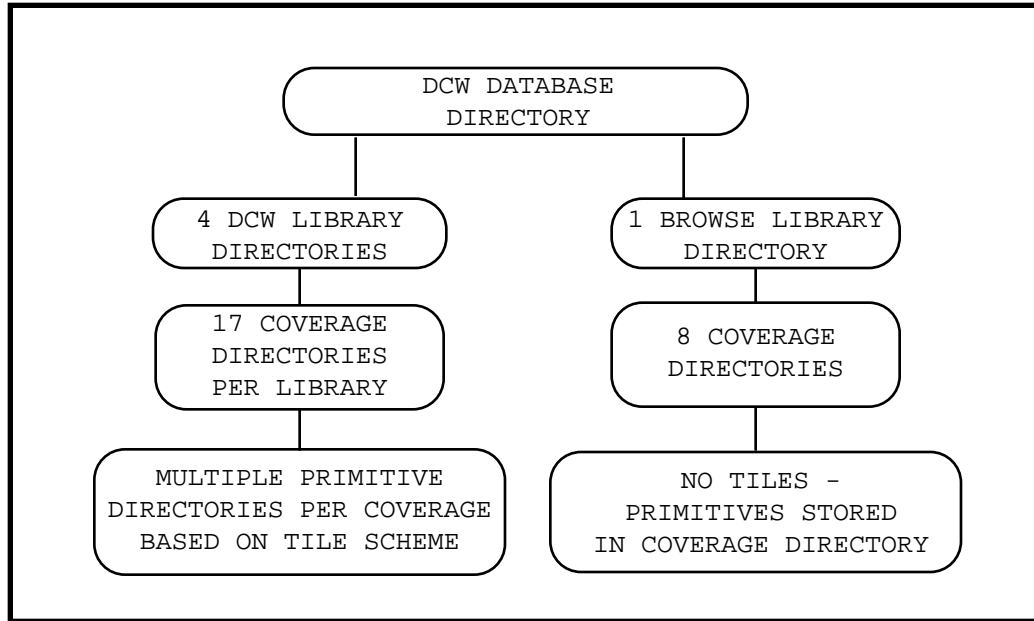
DCW DATABASE DIRECTORY

4 DCW LIBRARY DIRECTORIES

17 COVERAGE DIRECTORIES PER LIBRARY

MULTIPLE PRIMITIVE DIRECTORIES PER COVERAGE BASED ON TILE SCHEME

1 BROWSE LIBRARY DIRECTORY

8 COVERAGE DIRECTORIES

NO TILES - PRIMITIVES STORED IN COVERAGE DIRECTORY